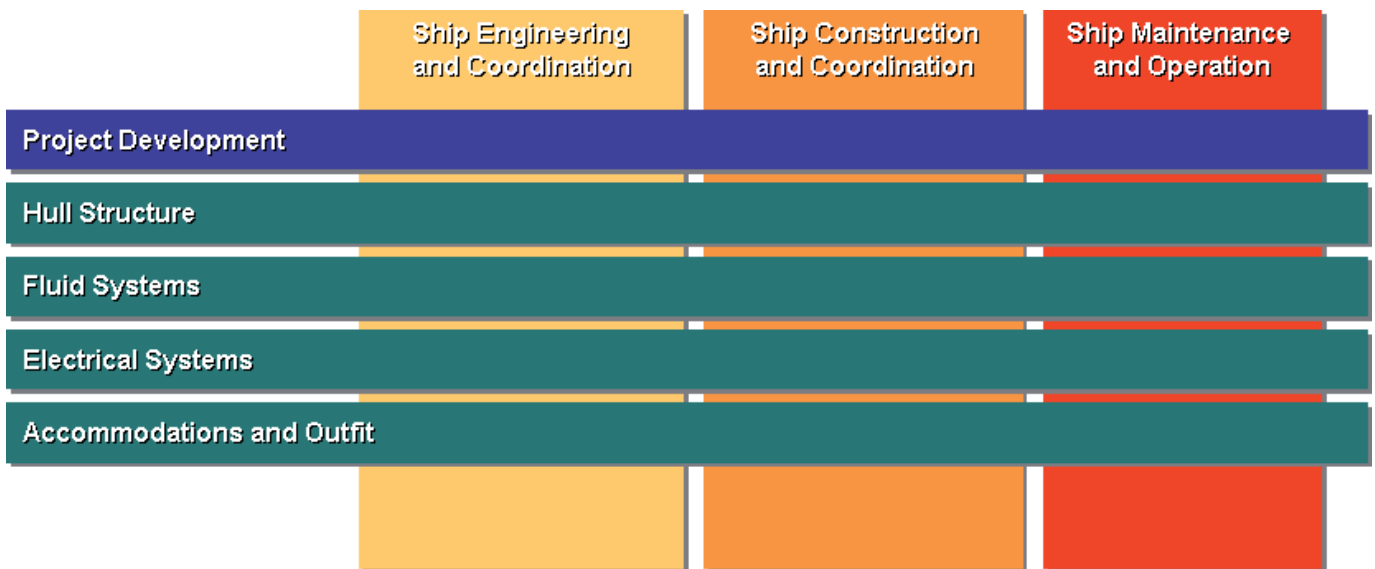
Ship Engineering and Coordination

Ship Construction and Coordination

Ship Maintenance and Operation

Project Development

Hull Structure

Fluid Systems

Electrical Systems

Accommodations and Outfit